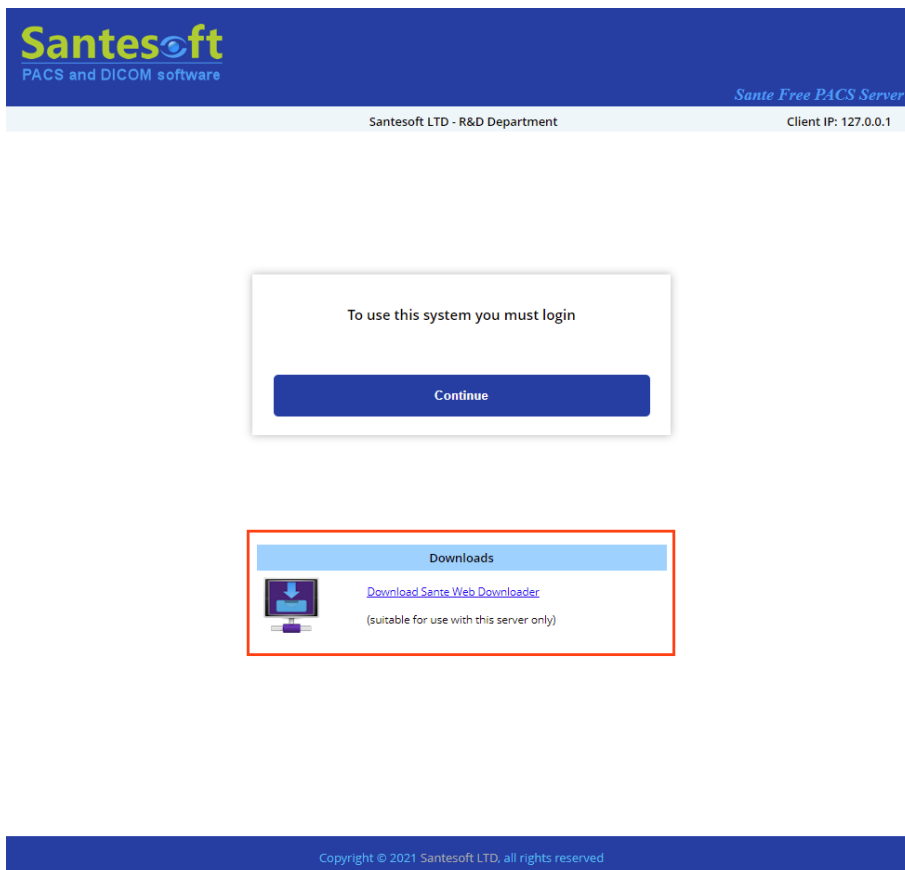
Santesoft
PACS and DICOM software

Sante Free PACS Server

Santesoft LTD - R&D Department

Client IP: 127.0.0.1

To use this system you must login

Continue

Downloads

Download Sante Web Downloader

(suitable for use with this server only)

Copyright © 2021 Santesoft LTD, all rights reserved